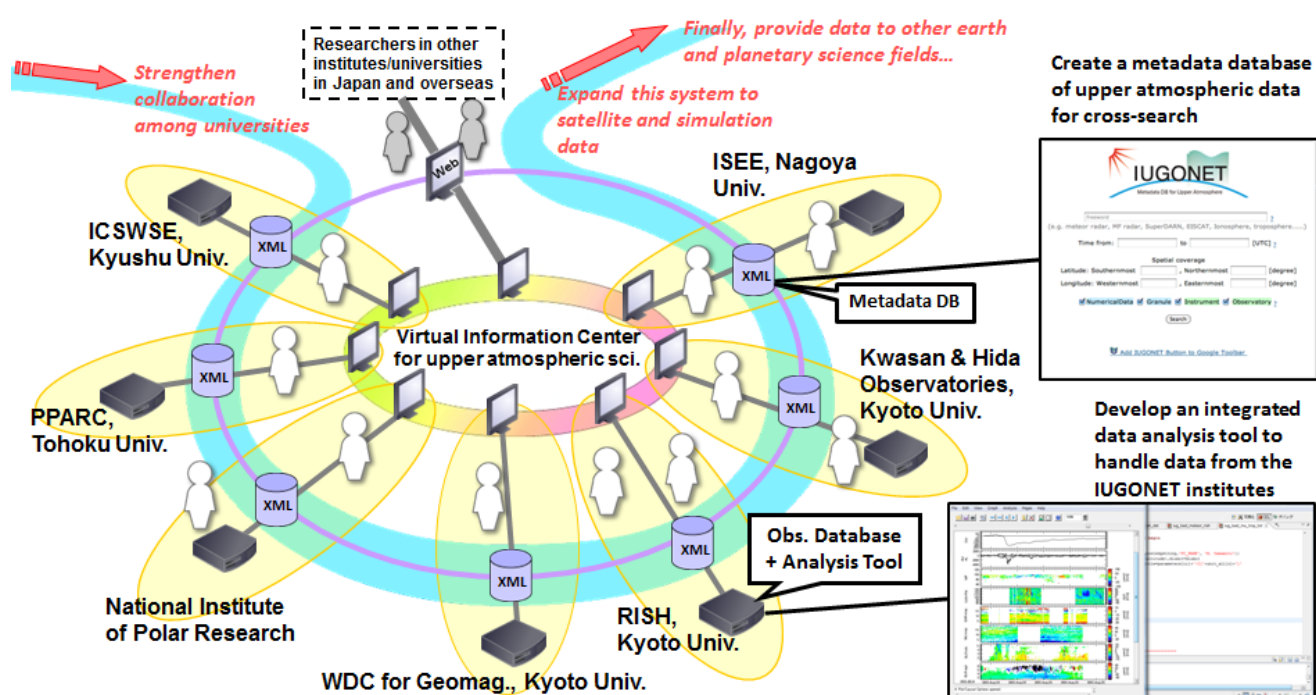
Strengthen collaboration among universities

Researchers in other institutes/universities in Japan and overseas

Finally, provide data to other earth and planetary science fields...

Expand this system to satellite and simulation data

Create a metadata database of upper atmospheric data for cross-search

IUGONET
Metadata DB for Upper Atmosphere
Keyword
(e.g. meteor radar, MF radar, SuperDARN, EISCAT, Ionosphere, troposphere.....)
Time from: to [UTC]
Spatial coverage
Latitude: Southernmost , Northernmost [degree]
Longitude: Westernmost , Easternmost [degree]
NumericalData Granule Instrument Observatory
Search
Add IUGONET Button to Google Toolbar

Web

ISEE, Nagoya Univ.

ICSWSE, Kyushu Univ.

XML

XML

Metadata DB

Virtual Information Center for upper atmospheric sci.

Kwasan & Hida Observatories, Kyoto Univ.

XML

XML

PPARC, Tohoku Univ.

Develop an integrated data analysis tool to handle data from the IUGONET institutes

XML

XML

Obs. Database + Analysis Tool

XML

National Institute of Polar Research

RISH, Kyoto Univ.

WDC for Geomag., Kyoto Univ.